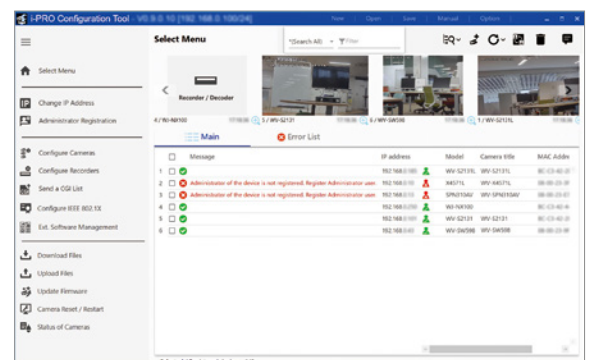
i-PRO Configuration Tool - V0.9.0.10 (192.168.0.100/24)

New | Open | Save | Manual | Option

Select Menu

*(Search All) | Filter

Select Menu

Change IP Address

Administrator Registration

Configure Cameras

Configure Recorders

Send a CGI List

Configure IEEE 802.1X

Ext. Software Management

Download Files

Upload Files

Update Firmware

Camera Reset / Restart

Status of Cameras

Recorder / Decoder

4 / WJ-NX100

5 / WV-S2131

6 / WV-SW598

1 / WV-S2131L

Main

Error List

| | Message | IP address | Model | Camera title | MAC Addr |
|---|---|---|---|---|---|
| 1 | Administrator of the device is not registered. Register Administrator user. | 192.168.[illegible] | WV-S2131L | WV-S2131L | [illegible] |
| 2 | Administrator of the device is not registered. Register Administrator user. | 192.168.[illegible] | X4571L | WV-X4571L | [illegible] |
| 3 | Administrator of the device is not registered. Register Administrator user. | 192.168.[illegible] | SPN310AV | WV-SPN310AV | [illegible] |
| 4 | | 192.168.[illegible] | WJ-NX100 | | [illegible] |
| 5 | | 192.168.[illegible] | WV-S2131 | WV-S2131 | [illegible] |
| 6 | | 192.168.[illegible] | WV-SW598 | WV-SW598 | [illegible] |